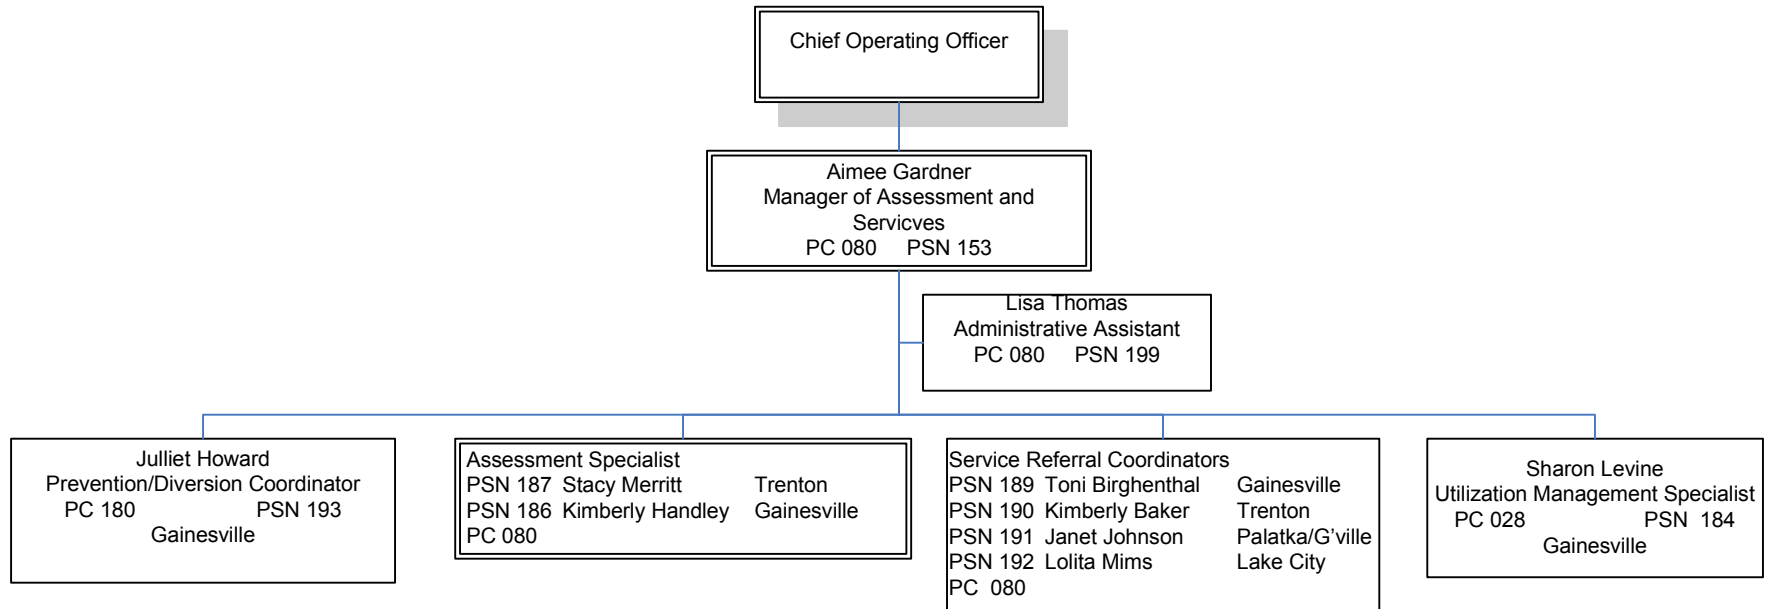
Chief Operating Officer

Aimee Gardner
Manager of Assessment and Servicves
PC 080 PSN 153

Lisa Thomas
Administrative Assistant
PC 080 PSN 199

Julliet Howard
Prevention/Diversion Coordinator
PC 180 PSN 193
Gainesville

Assessment Specialist
PSN 187 Stacy Merritt Trenton
PSN 186 Kimberly Handley Gainesville
PC 080

Service Referral Coordinators
PSN 189 Toni Birghenthal Gainesville
PSN 190 Kimberly Baker Trenton
PSN 191 Janet Johnson Palatka/G'ville
PSN 192 Lolita Mims Lake City
PC 080

Sharon Levine
Utilization Management Specialist
PC 028 PSN 184
Gainesville